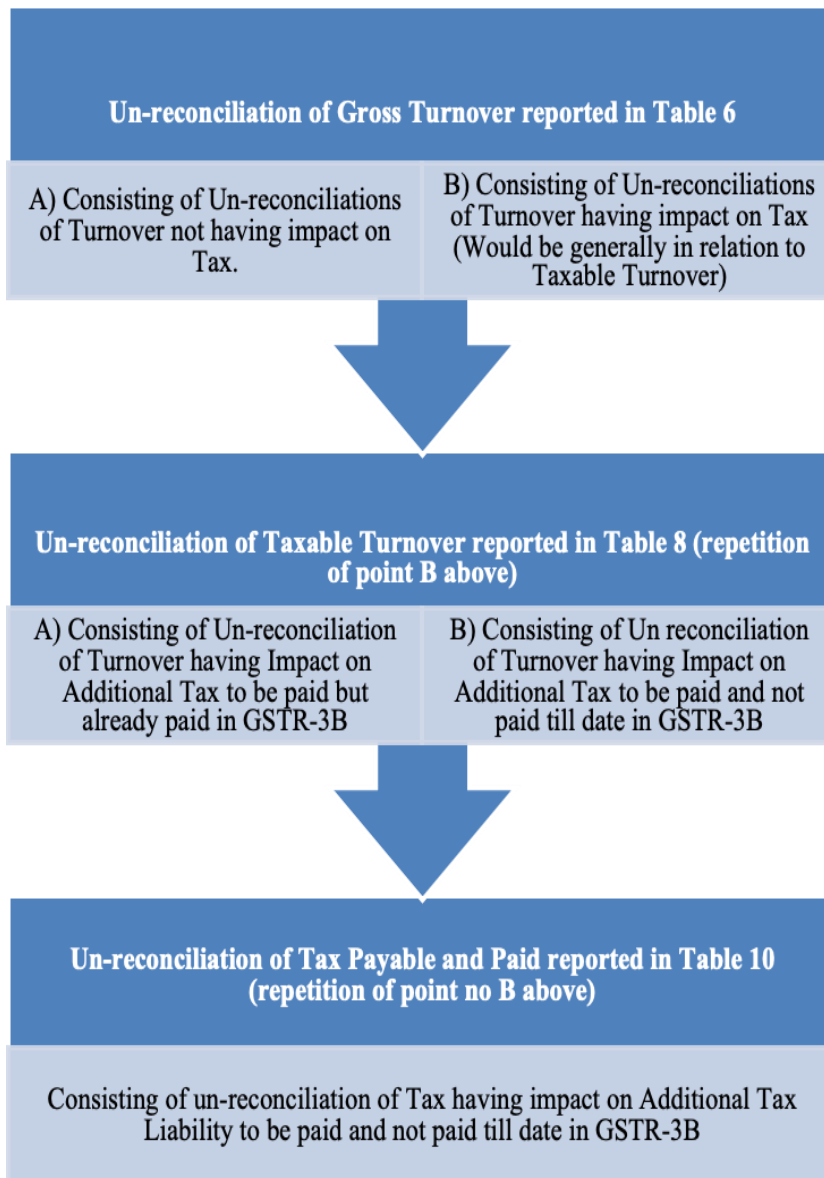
Un-reconciliation of Gross Turnover reported in Table 6

A) Consisting of Un-reconciliations of Turnover not having impact on Tax.

B) Consisting of Un-reconciliations of Turnover having impact on Tax (Would be generally in relation to Taxable Turnover)

Un-reconciliation of Taxable Turnover reported in Table 8 (repetition of point B above)

A) Consisting of Un-reconciliation of Turnover having Impact on Additional Tax to be paid but already paid in GSTR-3B

B) Consisting of Un reconciliation of Turnover having Impact on Additional Tax to be paid and not paid till date in GSTR-3B

Un-reconciliation of Tax Payable and Paid reported in Table 10 (repetition of point no B above)

Consisting of un-reconciliation of Tax having impact on Additional Tax Liability to be paid and not paid till date in GSTR-3B